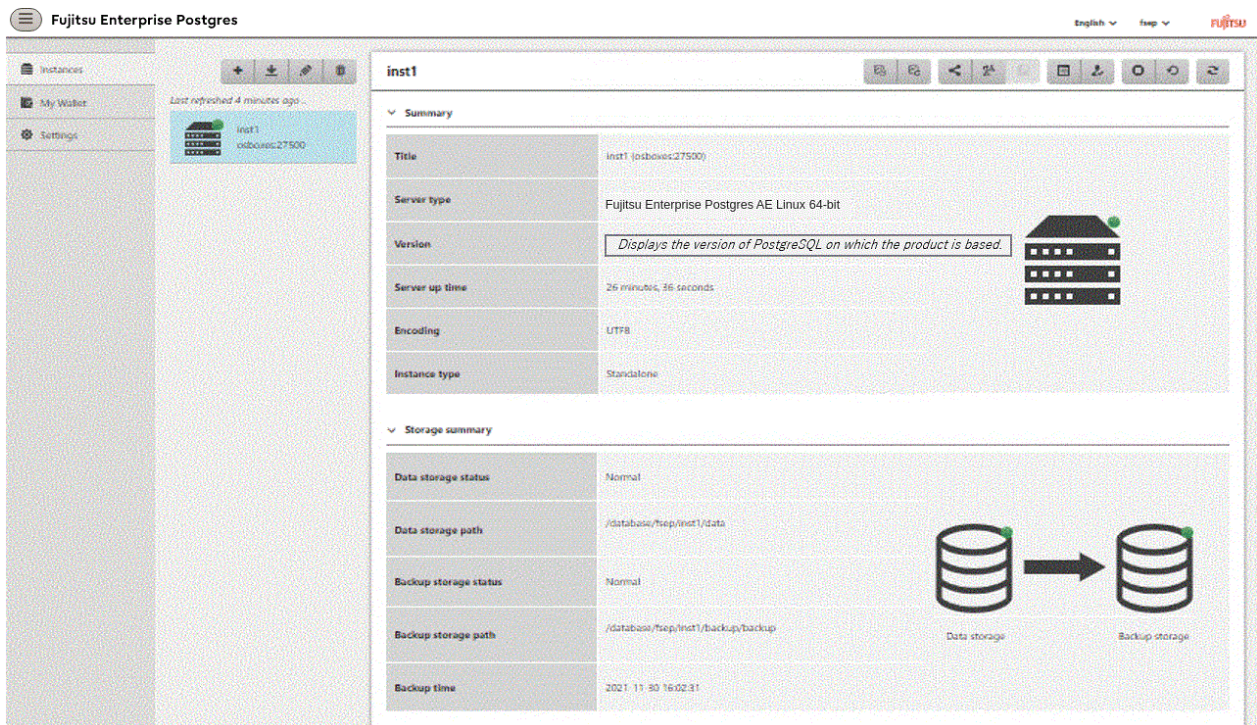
Fujitsu Enterprise Postgres

English ∨ fsep ∨ FUJITSU

Instances
My Wallet
Settings

Last refreshed 4 minutes ago...

inst1
osboxes:27500

inst1

Summary

| Title | inst1 (osboxes:27500) |
|---|---|
| Server type | Fujitsu Enterprise Postgres AE Linux 64-bit |
| Version | Displays the version of PostgreSQL on which the product is based. |
| Server up time | 26 minutes, 36 seconds |
| Encoding | UTF8 |
| Instance type | Standalone |

Storage summary

| Data storage status | Normal |
|---|---|
| Data storage path | /database/fsep/inst1/data |
| Backup storage status | Normal |
| Backup storage path | /database/fsep/inst1/backup/backup |
| Backup time | 2021-11-30 16:02:31 |

Data storage

Backup storage